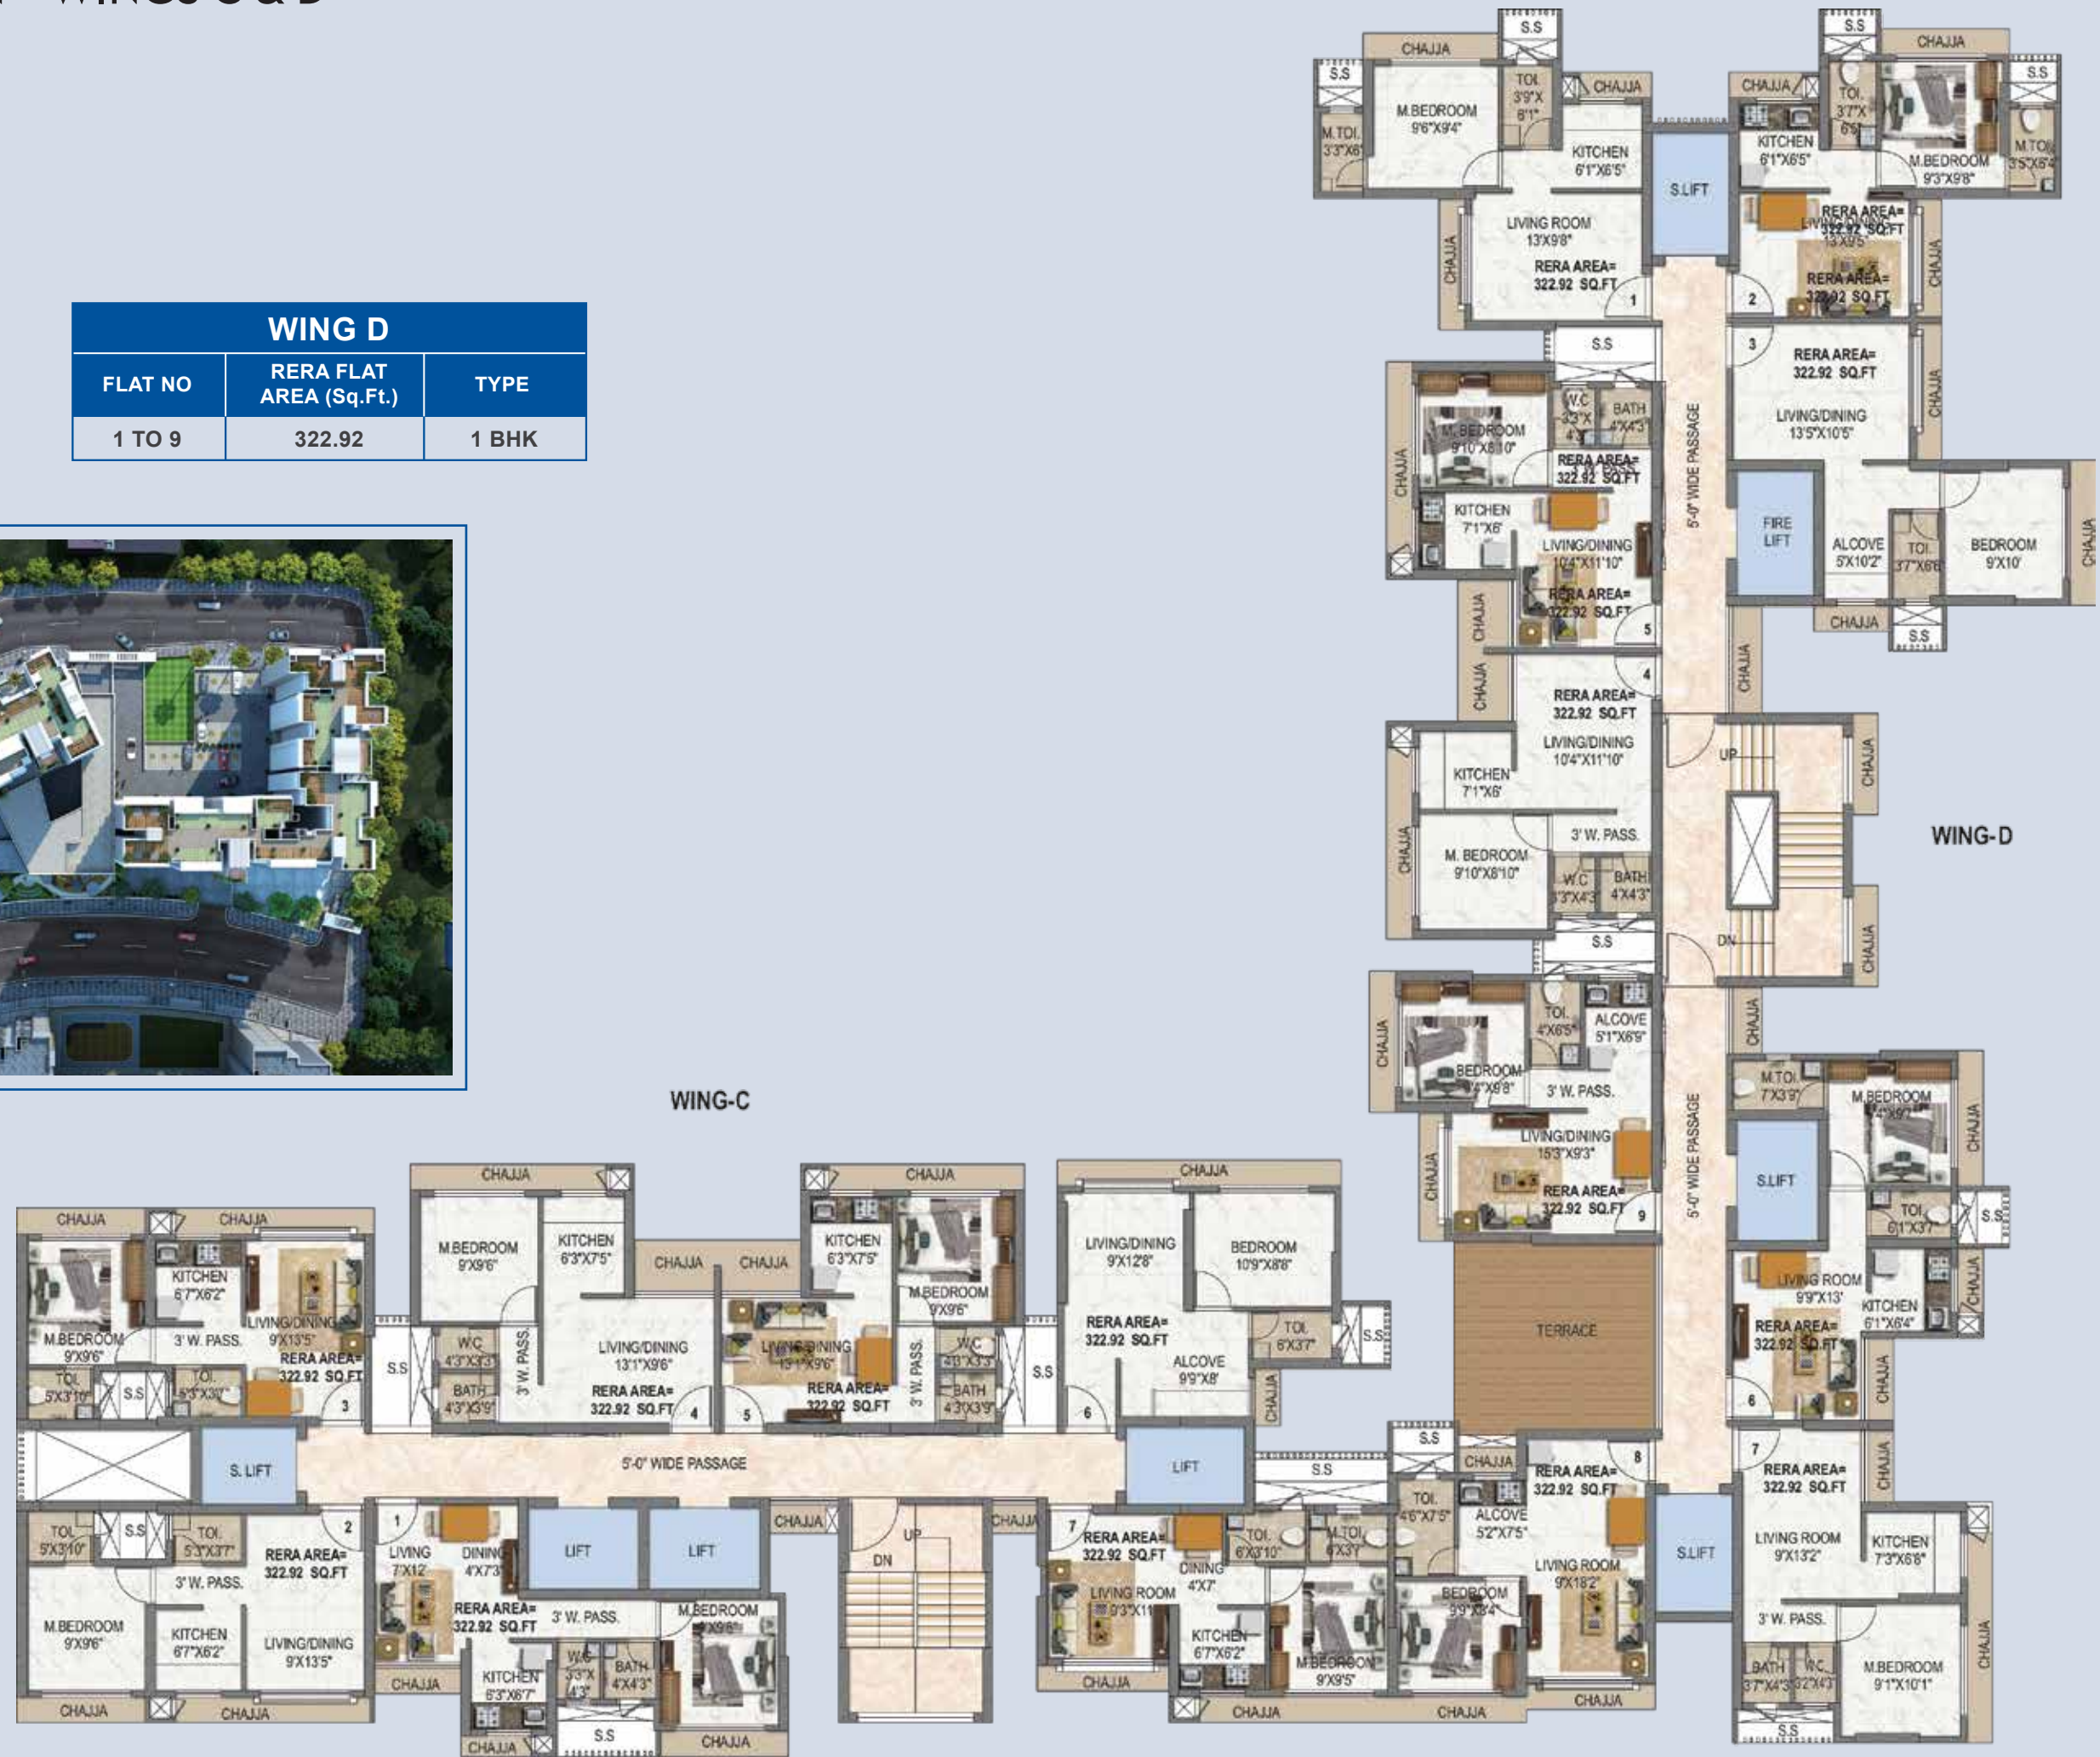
WINGS C & D

| WING D | | |
|---|---|---|
| FLAT NO | RERA FLAT AREA (Sq.Ft.) | TYPE |
| 1 TO 9 | 322.92 | 1 BHK |

WING-C

WING-D

S.S
CHAJJA
S.S
M.BEDROOM 9'6"X9'4"
M.TOI. 3'3"X6'
TOI. 3'9"X 6'1"
CHAJJA
KITCHEN 6'1"X6'5"
LIVING ROOM 13'X9'8"
RERA AREA= 322.92 SQ.FT
CHAJJA
S.LIFT
1
2
CHAJJA
KITCHEN 6'1"X6'5"
TOI. 3'7"X 6'5"
M.BEDROOM 9'3"X9'8"
M.TOI. 3'5"X6'4"
S.S
CHAJJA
S.S
LIVING/DINING 13'X9'5"
RERA AREA= 322.92 SQ.FT
RERA AREA= 322.92 SQ.FT
CHAJJA
S.S
3
RERA AREA= 322.92 SQ.FT
LIVING/DINING 13'5"X10'5"
CHAJJA
W.C 3'3"X 4'3"
BATH 4'X4'3"
M. BEDROOM 9'10"X8'10"
RERA AREA= 322.92 SQ.FT
CHAJJA
KITCHEN 7'1"X6'
LIVING/DINING 10'4"X11'10"
RERA AREA= 322.92 SQ.FT
5'-0" WIDE PASSAGE
FIRE LIFT
ALCOVE 5'X10'2"
TOI. 3'7"X6'8"
BEDROOM 9'X10'
CHAJJA
CHAJJA
S.S
5
4
CHAJJA
CHAJJA
RERA AREA= 322.92 SQ.FT
LIVING/DINING 10'4"X11'10"
KITCHEN 7'1"X6'
CHAJJA
M. BEDROOM 9'10"X8'10"
3' W. PASS.
W.C 3'3"X4'3"
BATH 4'X4'3"
S.S
UP
DN
CHAJJA
CHAJJA
CHAJJA
CHAJJA
TOI. 4'X6'5"
ALCOVE 5'1"X6'9"
BEDROOM 9'4"X9'8"
3' W. PASS.
LIVING/DINING 15'3"X9'3"
RERA AREA= 322.92 SQ.FT
9
CHAJJA
CHAJJA
M.TOI. 7'X3'9"
M.BEDROOM 9'4"X9'2"
S.LIFT
5'-0" WIDE PASSAGE
TOI. 6'1"X3'7"
S.S
CHAJJA
LIVING ROOM 9'9"X13'
KITCHEN 6'1"X6'4"
RERA AREA= 322.92 SQ.FT
6
CHAJJA
TERRACE
S.S
CHAJJA
TOI. 4'6"X7'5"
ALCOVE 5'2"X7'5"
RERA AREA= 322.92 SQ.FT
8
LIVING ROOM 9'X18'2"
BEDROOM 9'9"X8'4"
CHAJJA
S.LIFT
7
RERA AREA= 322.92 SQ.FT
CHAJJA
LIVING ROOM 9'X13'2"
KITCHEN 7'3"X6'8"
3' W. PASS.
BATH 3'7"X4'3"
W.C. 3'2"X4'3"
M.BEDROOM 9'1"X10'1"
CHAJJA
S.S
CHAJJA
CHAJJA
KITCHEN 6'7"X6'2"
M.BEDROOM 9'X9'6"
3' W. PASS.
LIVING/DINING 9'X13'5"
RERA AREA= 322.92 SQ.FT
TOI. 5'X3'10"
S.S
TOI. 5'3"X3'7"
3
S.S
CHAJJA
M.BEDROOM 9'X9'6"
KITCHEN 6'3"X7'5"
CHAJJA
CHAJJA
W.C 4'3"X3'3"
BATH 4'3"X3'9"
3' W. PASS.
LIVING/DINING 13'1"X9'6"
RERA AREA= 322.92 SQ.FT
4
5
CHAJJA
KITCHEN 6'3"X7'5"
M.BEDROOM 9'X9'6"
LIVING/DINING 13'1"X9'6"
RERA AREA= 322.92 SQ.FT
3' W. PASS.
W.C 4'3"X3'3"
BATH 4'3"X3'9"
S.S
CHAJJA
LIVING/DINING 9'X12'8"
BEDROOM 10'9"X8'6"
RERA AREA= 322.92 SQ.FT
TOI. 6'X3'7"
S.S
ALCOVE 9'9"X8'
6
CHAJJA
S. LIFT
5'-0" WIDE PASSAGE
LIFT
S.S
TOI. 5'X3'10"
S.S
TOI. 5'3"X3'7"
2
3' W. PASS.
RERA AREA= 322.92 SQ.FT
M.BEDROOM 9'X9'6"
KITCHEN 6'7"X6'2"
LIVING/DINING 9'X13'5"
CHAJJA
CHAJJA
1
LIVING 7'X12'
DINING 4'X7'3"
RERA AREA= 322.92 SQ.FT
LIFT
LIFT
3' W. PASS.
M.BEDROOM 9'X9'6"
W.C 3'3"X 4'3"
BATH 4'X4'3"
KITCHEN 6'3"X6'7"
CHAJJA
CHAJJA
S.S
CHAJJA
CHAJJA
UP
DN
CHAJJA
7
RERA AREA= 322.92 SQ.FT
DINING 4'X7'
LIVING ROOM 9'3"X11'
TOI. 6'X3'10"
M.TOI. 6'X3'7"
KITCHEN 6'7"X6'2"
M.BEDROOM 9'X9'5"
CHAJJA
CHAJJA
CHAJJA